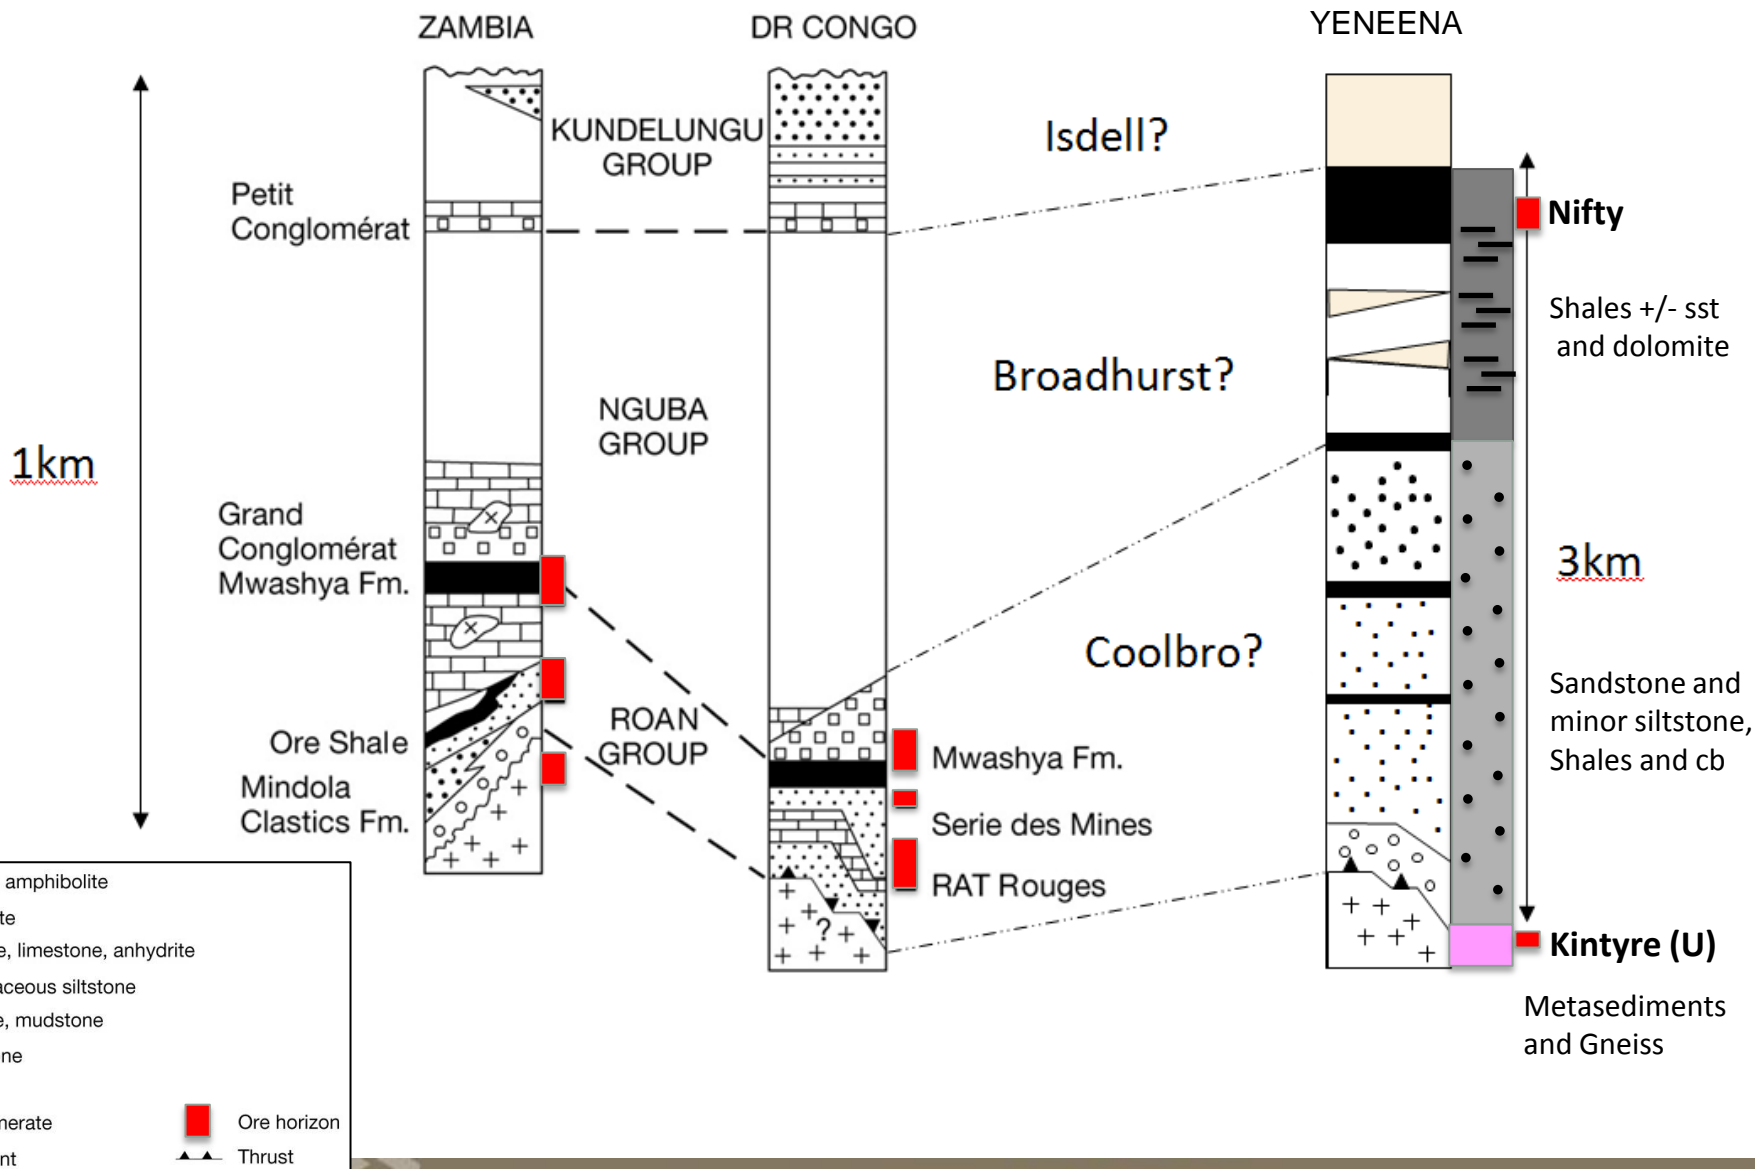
ZAMBIA

DR CONGO

YENEENA

KUNDELUNGU GROUP

Isdell?

Petit Conglomérat

Nifty

Shales +/- sst and dolomite

Broadhurst?

NGUBA GROUP

1km

Grand Conglomérat Mwashya Fm.

3km

Coolbro?

Sandstone and minor siltstone, Shales and cb

ROAN GROUP

Ore Shale

Mwashya Fm.

Mindola Clastics Fm.

Serie des Mines

RAT Rouges

Kintyre (U)

Metasediments and Gneiss

amphibolite

te

e, limestone, anhydrite

aceous siltstone

e, mudstone

ne

nerate

nt

Ore horizon

Thrust